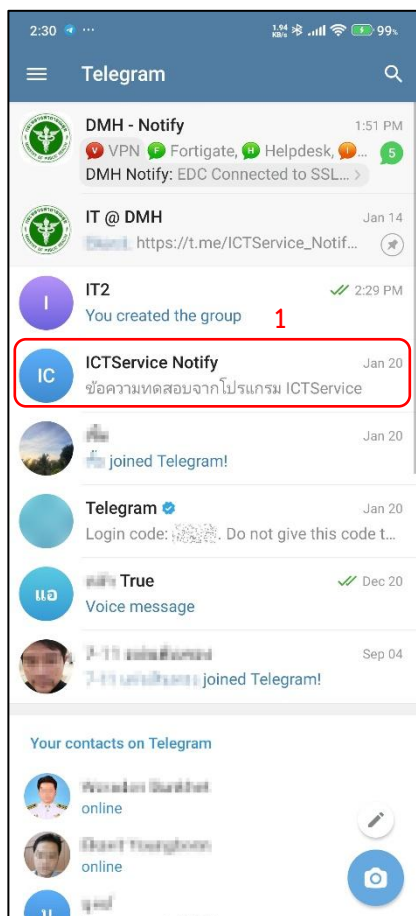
2:30 ···
1.94 KB/s 99%

Telegram

DMH - Notify 1:51 PM
VPN Fortigate, Helpdesk, 5
DMH Notify: EDC Connected to SSL...

IT @ DMH Jan 14
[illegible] https://t.me/ICTService_Notif...

I
IT2 2:29 PM
You created the group

1

IC
ICTService Notify Jan 20
ข้อความทดสอบจากโปรแกรม ICTService

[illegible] Jan 20
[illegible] joined Telegram!

Telegram Jan 20
Login code: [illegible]. Do not give this code t...

แอ
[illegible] True Dec 20
Voice message

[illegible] Sep 04
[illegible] joined Telegram!

Your contacts on Telegram

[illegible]
online

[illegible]
online

ม
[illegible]